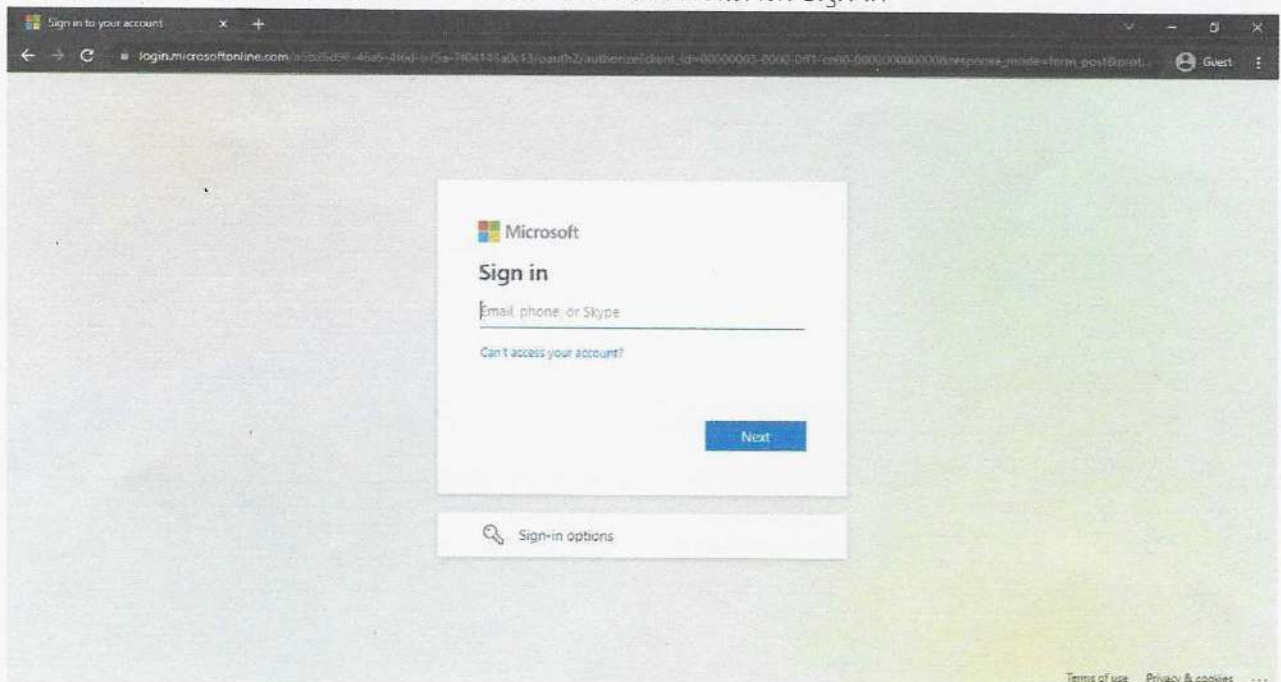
Sign in to your account

login.microsoftonline.com/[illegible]/oauth2/authorize?client_id=00000003-0000-0ff1-ce00-000000000000&response_mode=form_post&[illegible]

Guest

Microsoft

Sign in

Email, phone, or Skype

Can't access your account?

Next

Sign-in options

Terms of use Privacy & cookies ...